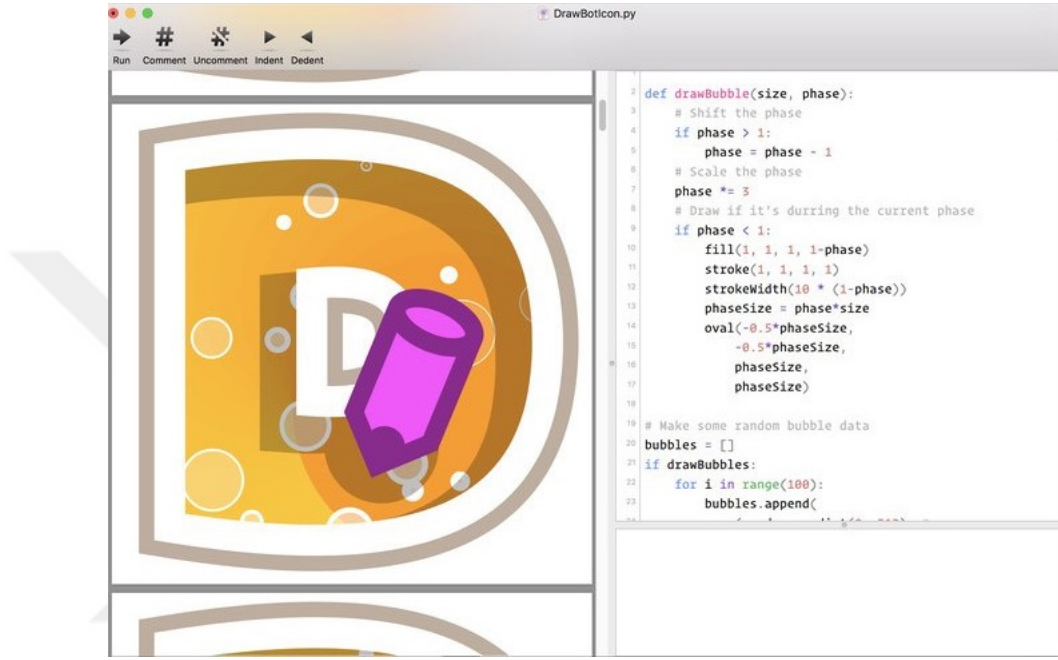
DrawBotIcon.py

Run Comment Uncomment Indent Dedent

D

2 def drawBubble(size, phase):
3     # Shift the phase
4     if phase > 1:
5         phase = phase - 1
6     # Scale the phase
7     phase *= 3
8     # Draw if it's durring the current phase
9     if phase < 1:
10        fill(1, 1, 1, 1-phase)
11        stroke(1, 1, 1, 1)
12        strokeWidth(10 * (1-phase))
13        phaseSize = phase*size
14        oval(-0.5*phaseSize,
15            -0.5*phaseSize,
16            phaseSize,
17            phaseSize)
18
19 # Make some random bubble data
20 bubbles = []
21 if drawBubbles:
22     for i in range(100):
23         bubbles.append(
24 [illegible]